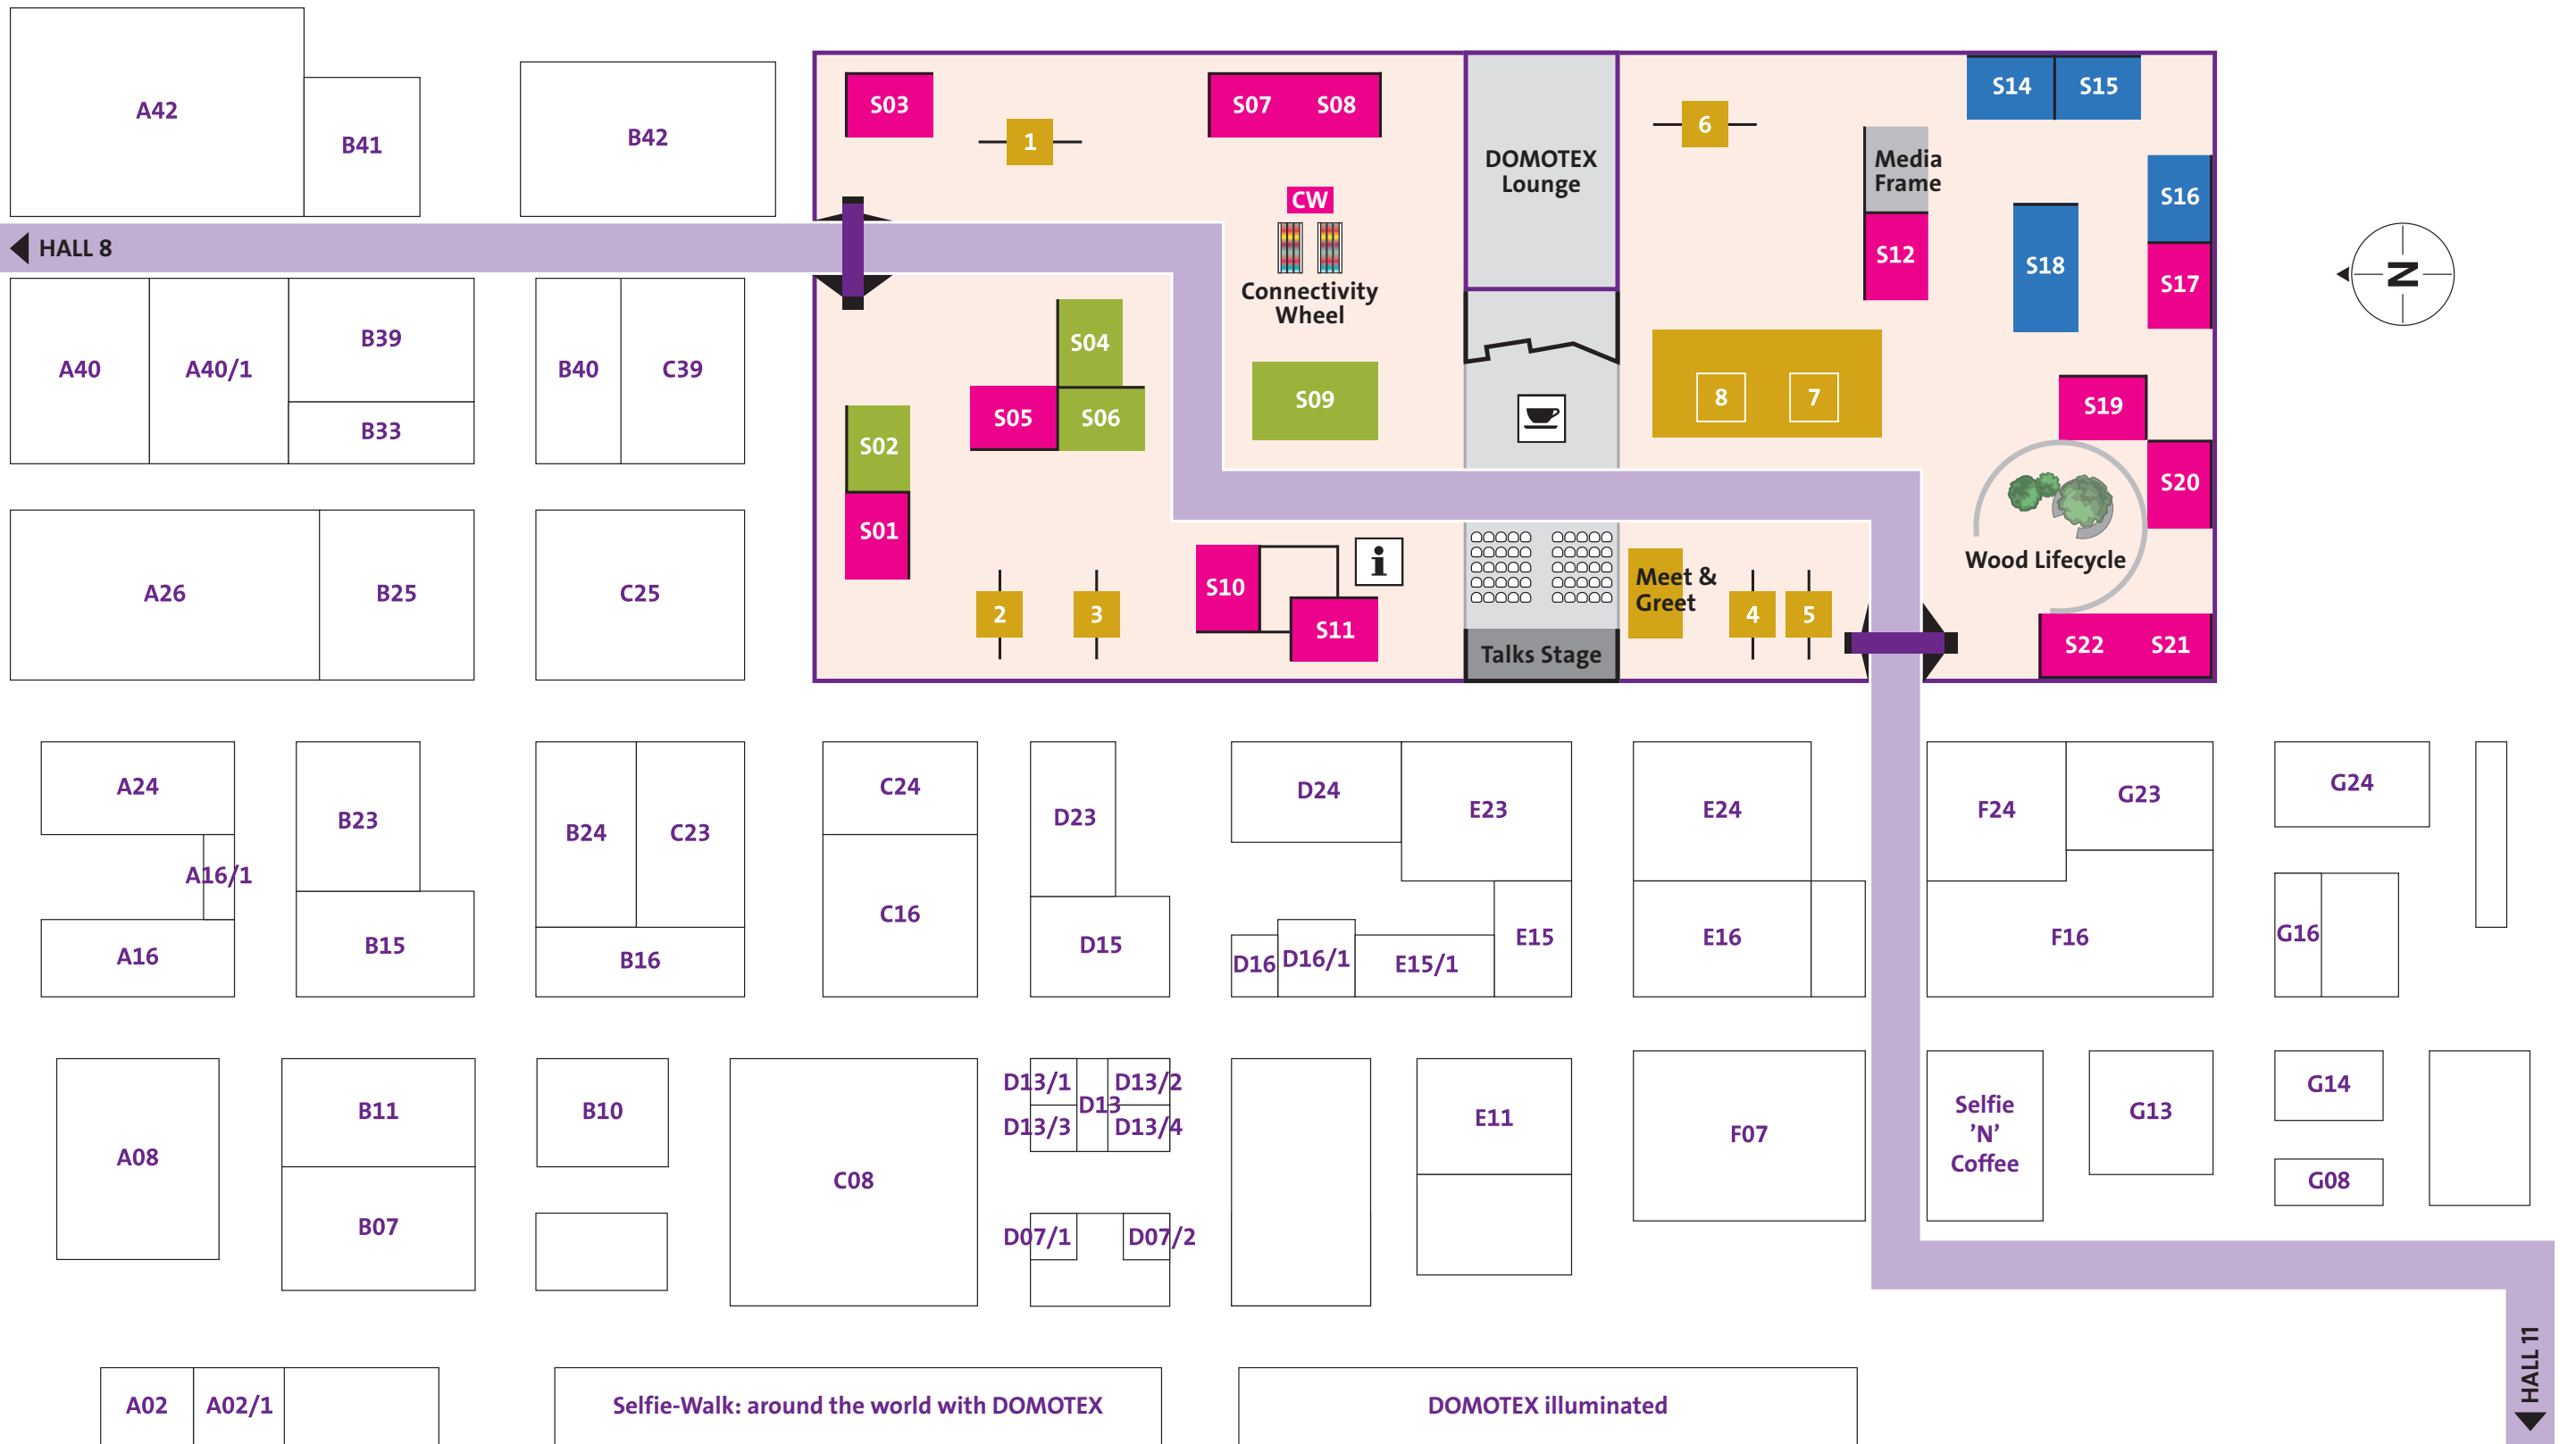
A42
B41
B42
HALL 8
S03
1
S07 S08
DOMOTEX Lounge
6
S14 S15
Media Frame
CW
Connectivity Wheel
S16
S12
S18
S17
N
A40
A40/1
B39
B33
B40
C39
S04
S05
S06
S02
S09
8
7
S19
S01
S20
Wood Lifecycle
A26
B25
C25
2
3
S10
S11
Talks Stage
Meet & Greet
4
5
S22 S21
A24
B23
B24
C23
C24
D23
D24
E23
E24
F24
G23
G24
A16/1
C16
A16
B15
B16
D15
D16
D16/1
E15/1
E15
E16
F16
G16
D13/1
D13/2
D13
D13/3
D13/4
A08
B11
B10
E11
F07
Selfie 'N' Coffee
G13
G14
G08
C08
B07
D07/1
D07/2
HALL 11
A02
A02/1
Selfie-Walk: around the world with DOMOTEX
DOMOTEX illuminated